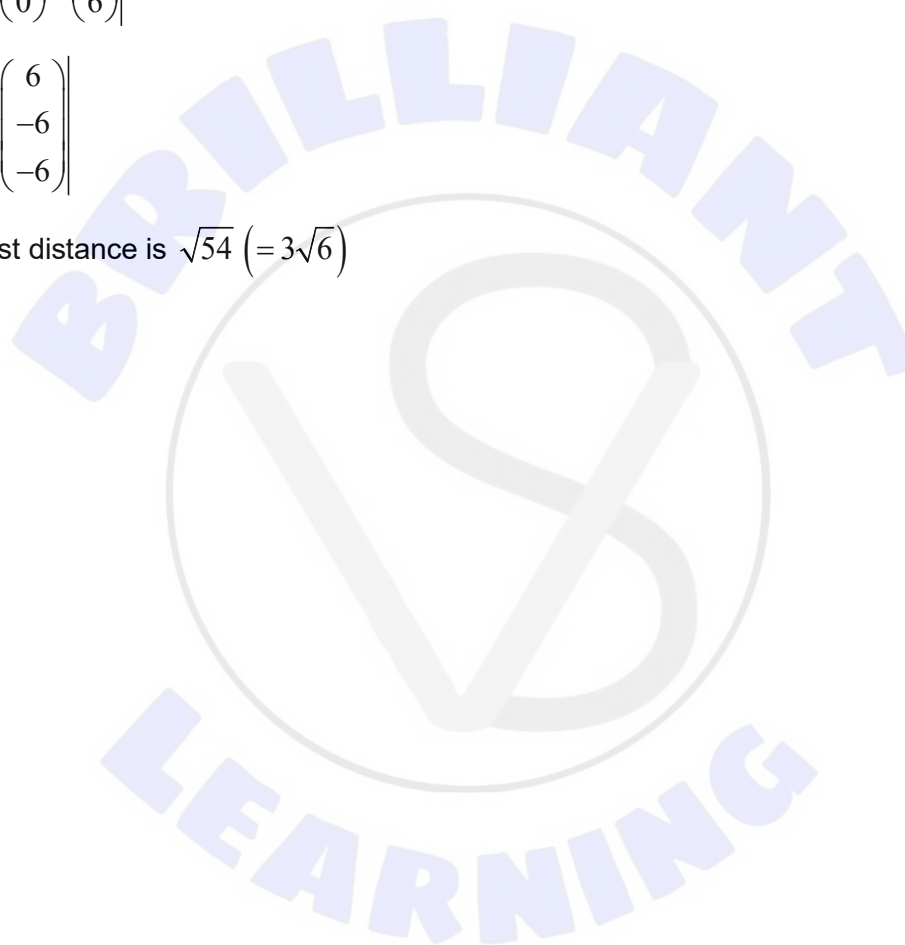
$\begin{pmatrix} 0 \end{pmatrix} \begin{pmatrix} 6 \end{pmatrix}\Big|$

$\left|\begin{pmatrix} 6 \\ -6 \\ -6 \end{pmatrix}\right|$

st distance is $\sqrt{54}$ $\left(=3\sqrt{6}\right)$

BRILLIANT LEARNING